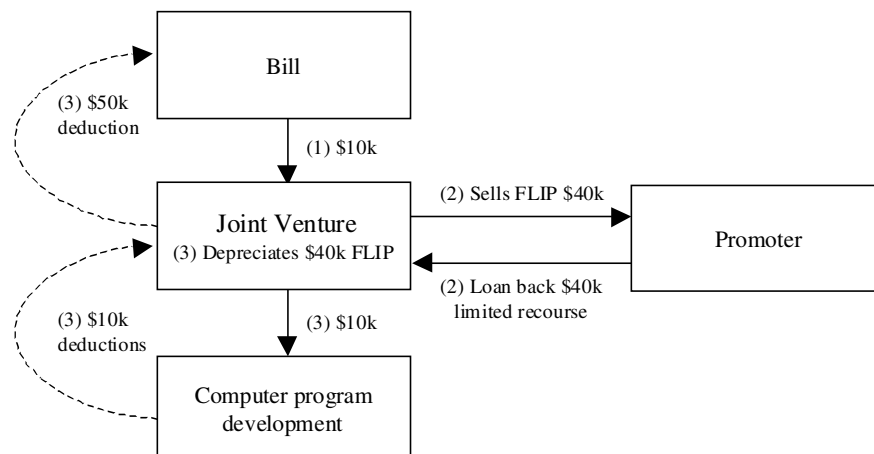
Bill

(3) $50k deduction

(1) $10k

Joint Venture
(3) Depreciates $40k FLIP

(2) Sells FLIP $40k

Promoter

(2) Loan back $40k limited recourse

(3) $10k deductions

(3) $10k

Computer program development